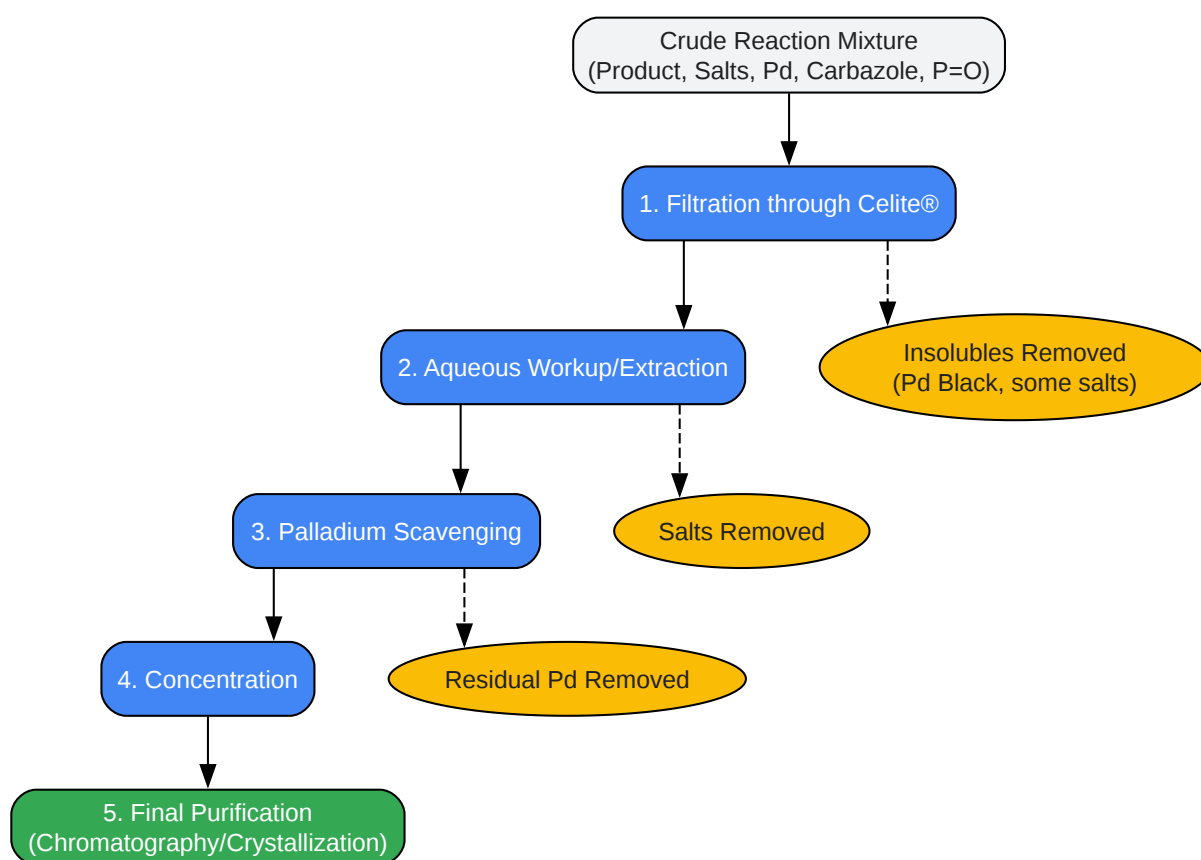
Crude Reaction Mixture
(Product, Salts, Pd, Carbazole, P=O)

1. Filtration through Celite®

2. Aqueous Workup/Extraction

Insolubles Removed
(Pd Black, some salts)

3. Palladium Scavenging

Salts Removed

4. Concentration

Residual Pd Removed

5. Final Purification
(Chromatography/Crystallization)